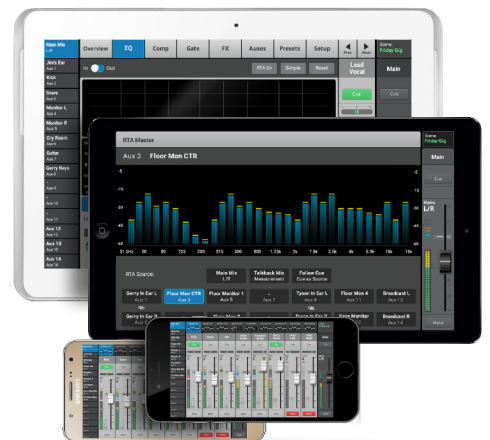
Main Mix
Overview EQ Comp Gate FX Auxes Presets Setup
Prev Next
Scene Friday Gig
Jim's Ear
Kick
Snare
Monitor L
Monitor R
Cry Room
Guitar
Gerry Keys
In Out
RTA On Simple Reset
Lead Vocal
Main
Cue
Aux 11
Aux 12
Aux 13
Aux 14
RTA Master
Aux 3 Floor Mon CTR
Scene Friday Gig
Main
Cue
Mains L/R
31.5Hz 63 80 125 200 315 500 800 1.25k 2k 3.15k 5k 8k 12.5k 16k
RTA Source:
Main Mix L/R
Talkback Mic Measurement
Follow Cue Cue as Source
Gerry In Ear L Aux 1
Floor Mon CTR Aux 3
Floor Monitor 1 Aux 5
Aux 6
Tyson In Ear L Aux 9
Floor Mon A Aux 11
Broadcast L Aux 13
Gerry In Ear R
Tyson In Ear R
Floor Monitor
Broadcast R Aux 14
Mute